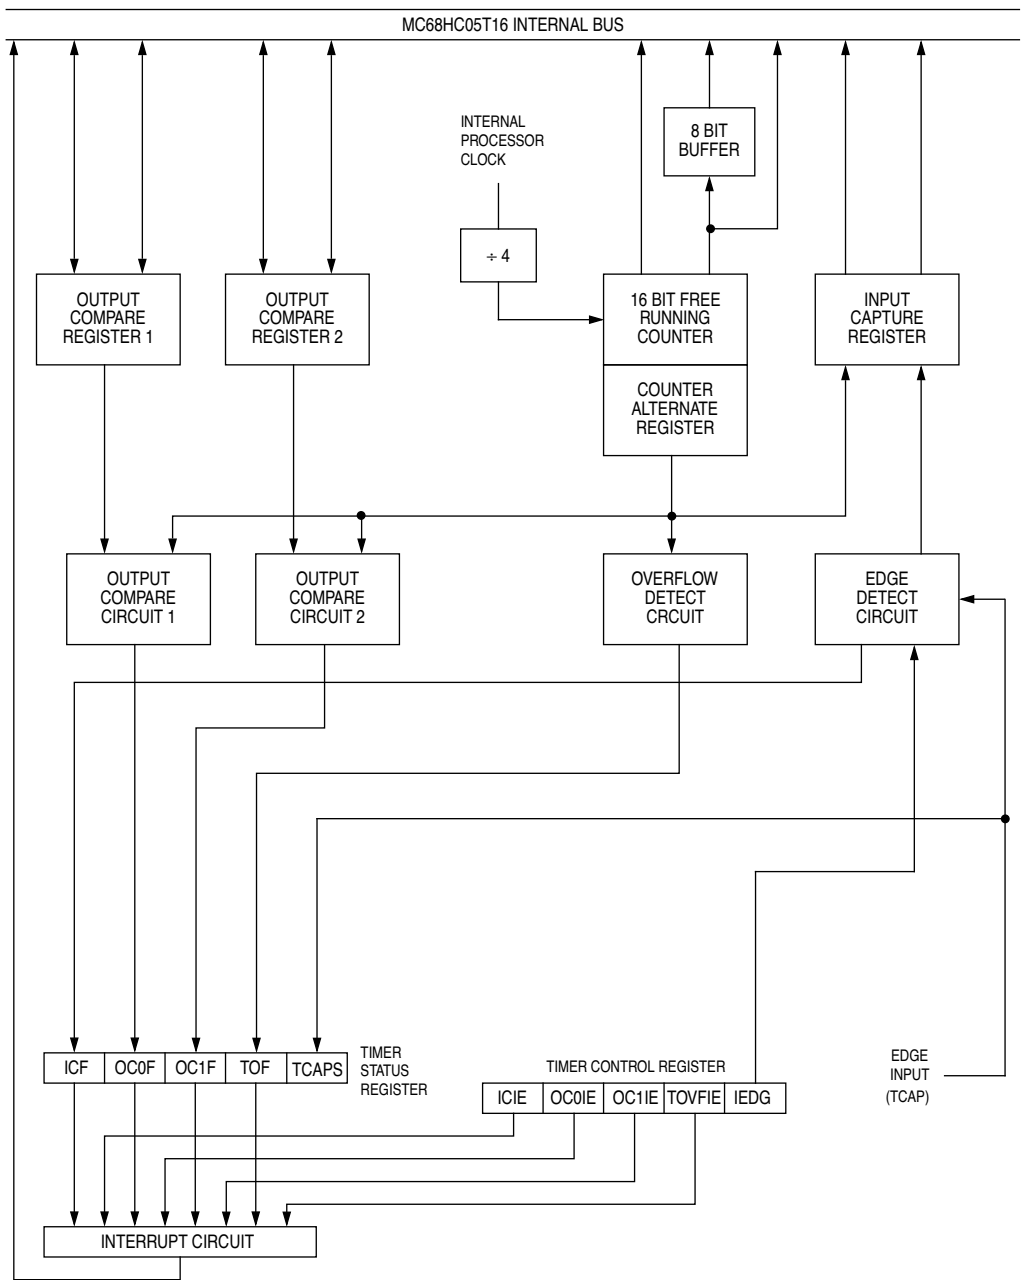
MC68HC05T16 INTERNAL BUS

INTERNAL PROCESSOR CLOCK

8 BIT BUFFER

÷ 4

OUTPUT COMPARE REGISTER 1

OUTPUT COMPARE REGISTER 2

16 BIT FREE RUNNING COUNTER

COUNTER ALTERNATE REGISTER

INPUT CAPTURE REGISTER

OUTPUT COMPARE CIRCUIT 1

OUTPUT COMPARE CIRCUIT 2

OVERFLOW DETECT CRCUIT

EDGE DETECT CIRCUIT

| ICF | OC0F | OC1F | TOF | TCAPS |
|---|---|---|---|---|

TIMER STATUS REGISTER

TIMER CONTROL REGISTER

| ICIE | OC0IE | OC1IE | TOVFIE | IEDG |
|---|---|---|---|---|

EDGE INPUT (TCAP)

INTERRUPT CIRCUIT